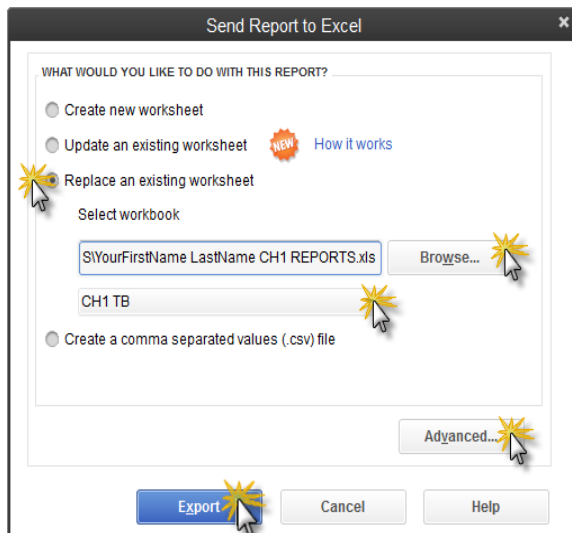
Send Report to Excel

WHAT WOULD YOU LIKE TO DO WITH THIS REPORT?

Create new worksheet

Update an existing worksheet

NEW

How it works

Replace an existing worksheet

Select workbook

S\YourFirstName LastName CH1 REPORTS.xls

Browse...

CH1 TB

Create a comma separated values (.csv) file

Advanced...

Export

Cancel

Help